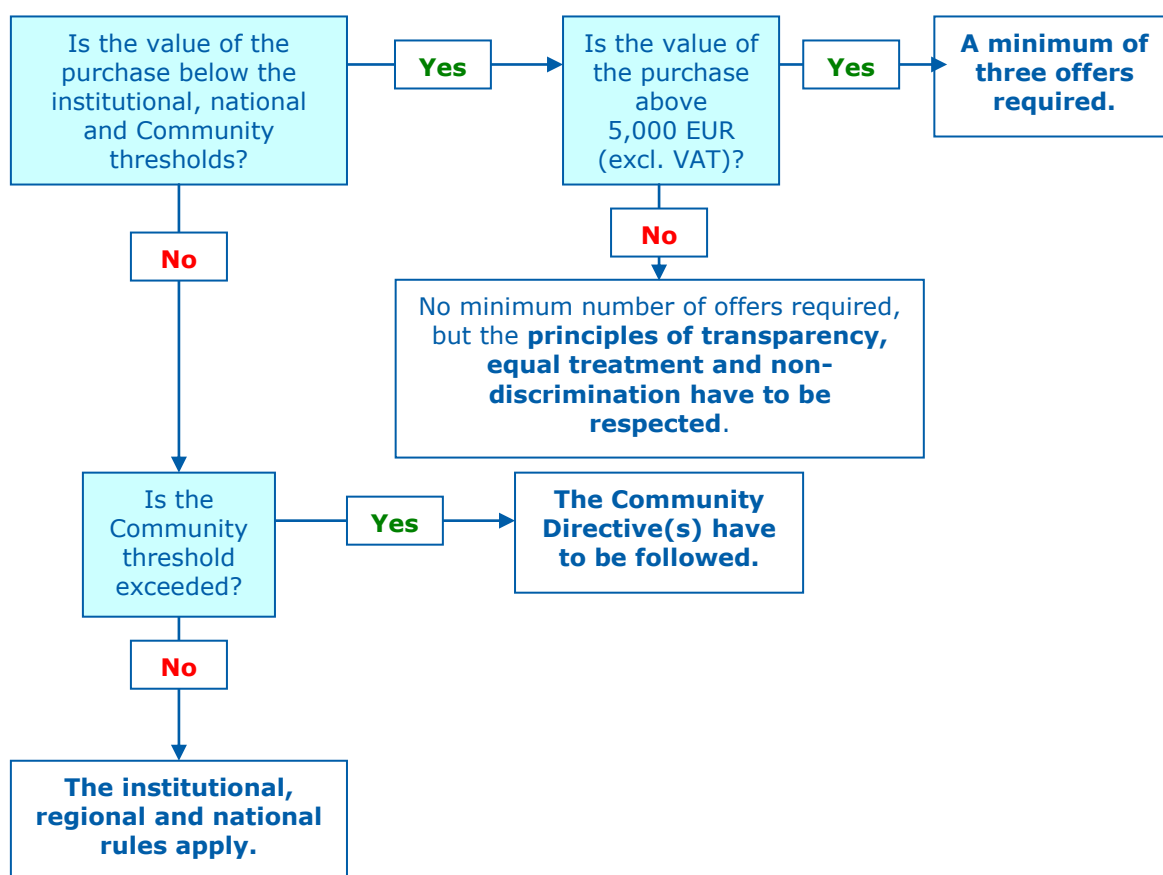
Is the value of the purchase below the institutional, national and Community thresholds?

Yes

Is the value of the purchase above 5,000 EUR (excl. VAT)?

Yes

**A minimum of three offers required.**

No

No

No minimum number of offers required, but the **principles of transparency, equal treatment and non-discrimination have to be respected**.

Is the Community threshold exceeded?

Yes

**The Community Directive(s) have to be followed.**

No

**The institutional, regional and national rules apply.**